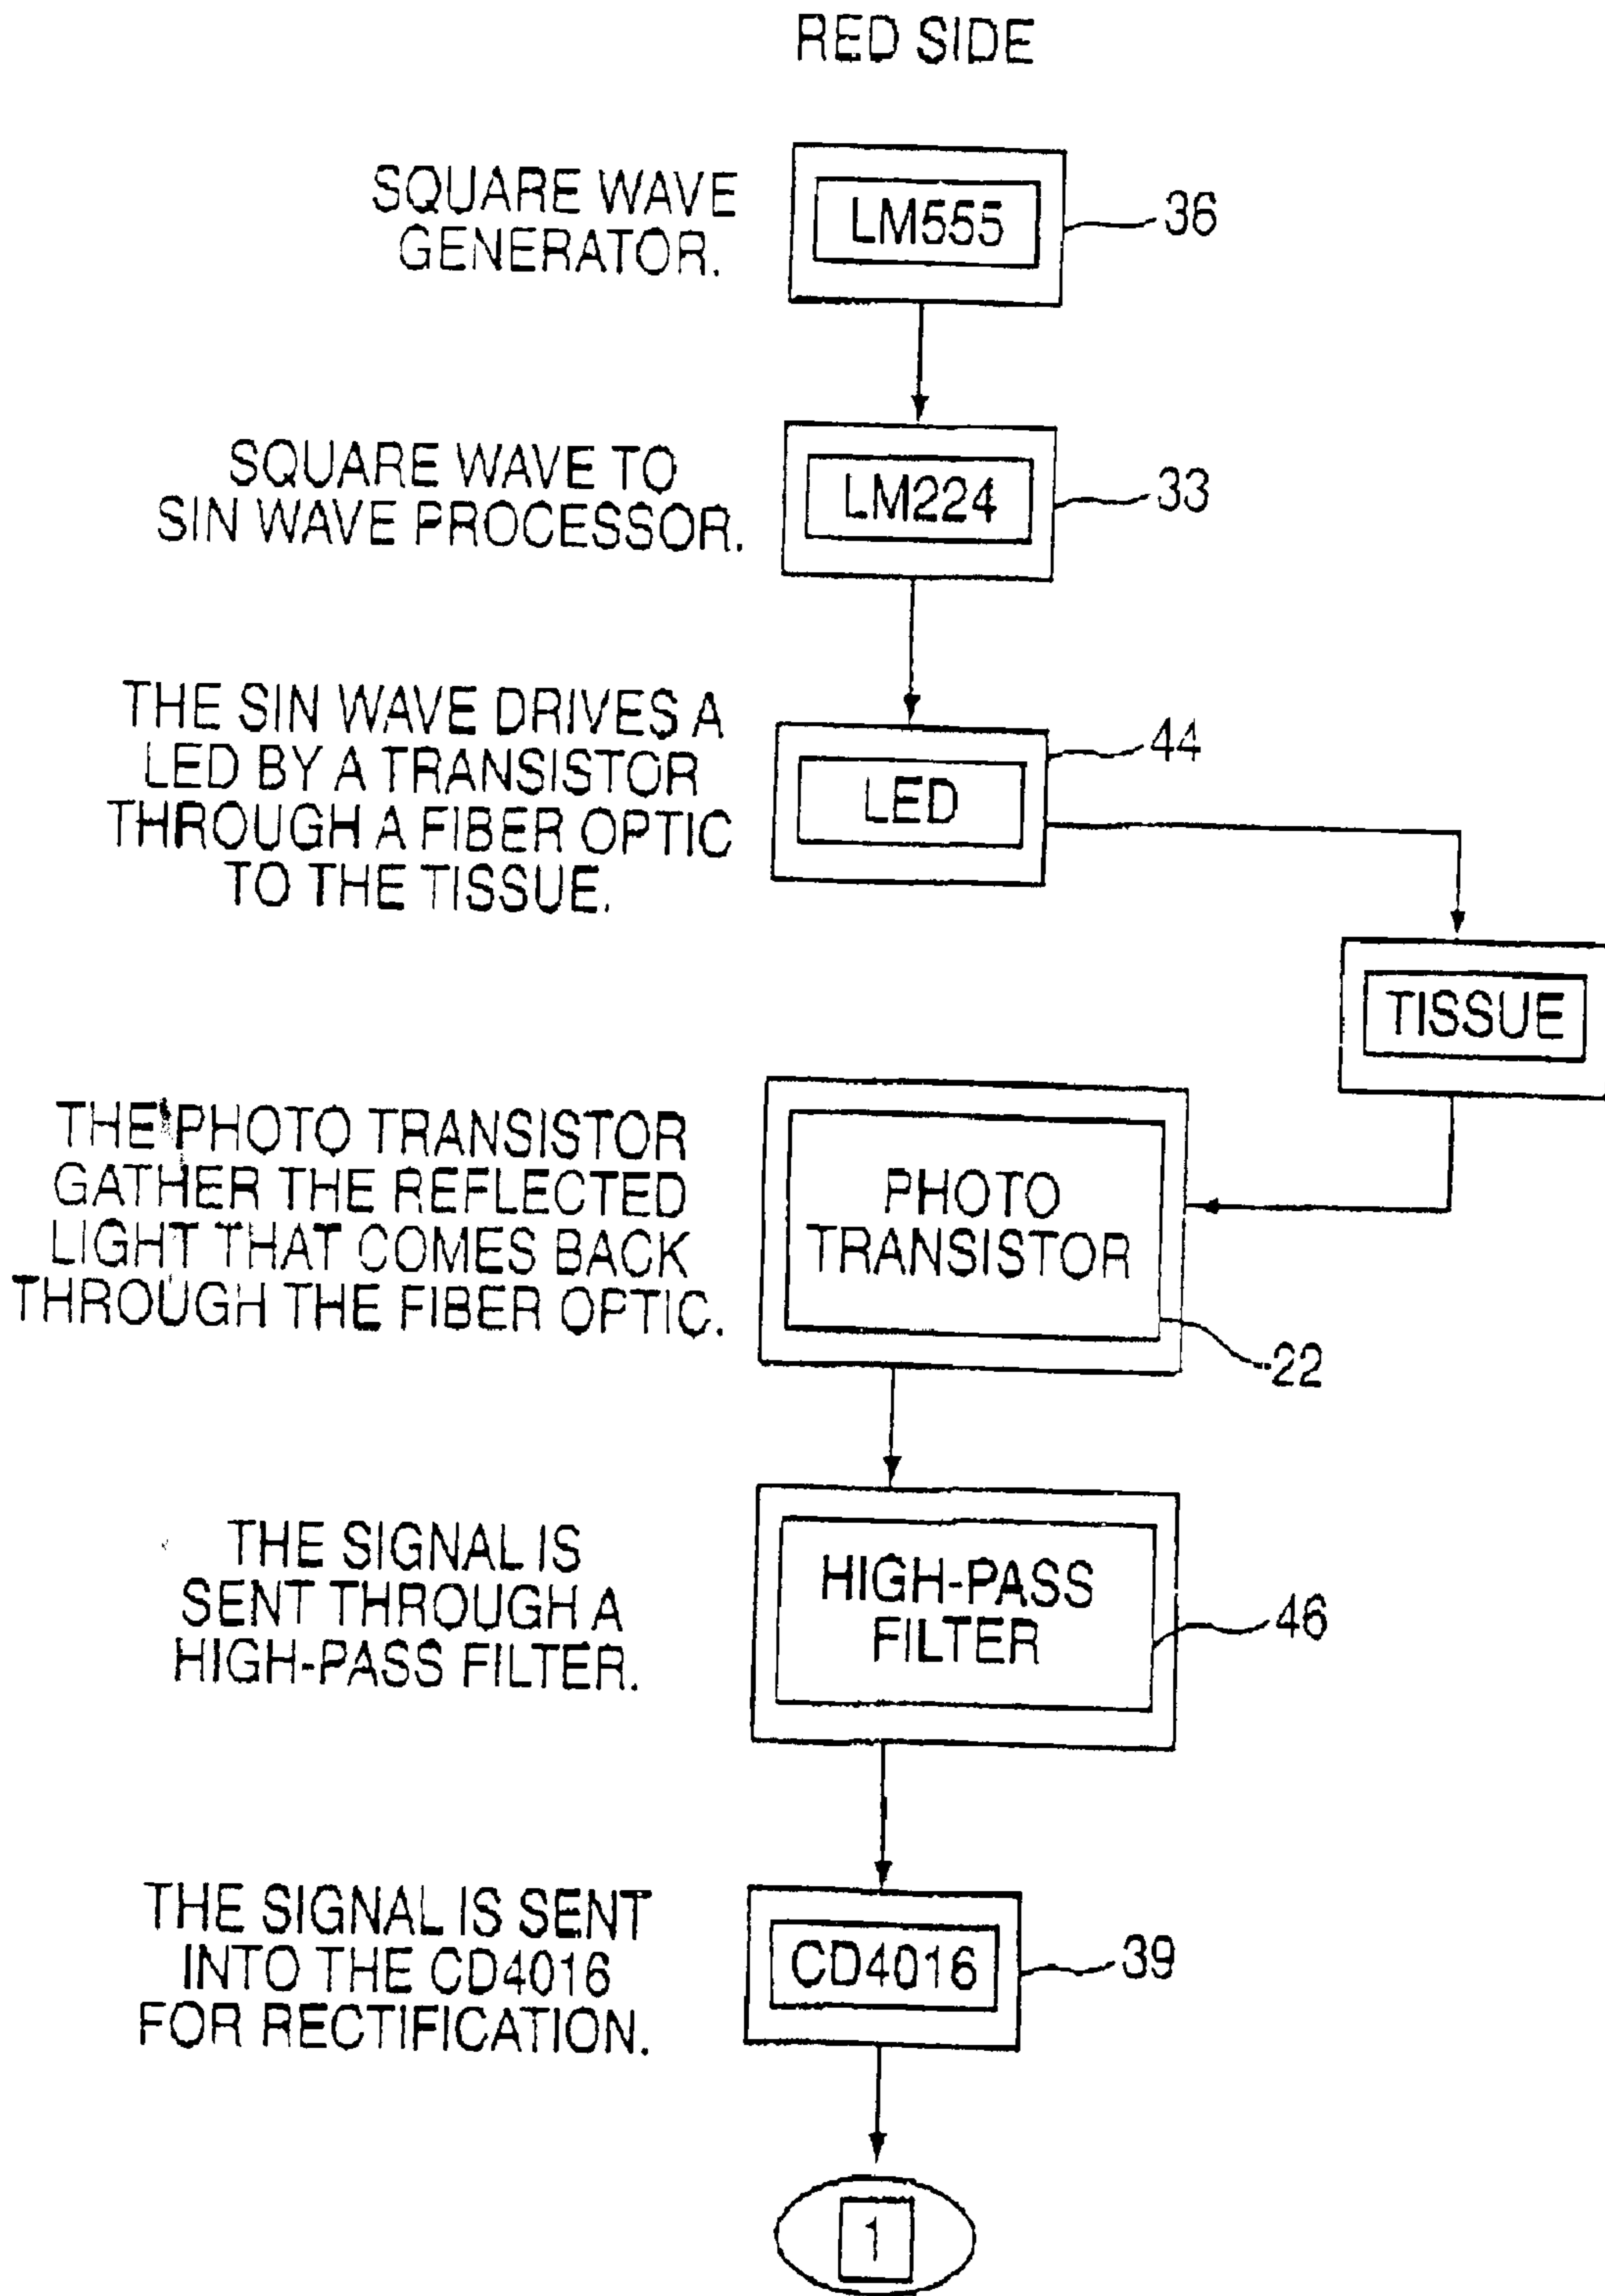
RED SIDE

SQUARE WAVE GENERATOR.

LM555

36

SQUARE WAVE TO SIN WAVE PROCESSOR.

LM224

33

THE SIN WAVE DRIVES A LED BY A TRANSISTOR THROUGH A FIBER OPTIC TO THE TISSUE.

LED

44

TISSUE

THE PHOTO TRANSISTOR GATHER THE REFLECTED LIGHT THAT COMES BACK THROUGH THE FIBER OPTIC.

PHOTO TRANSISTOR

22

THE SIGNAL IS SENT THROUGH A HIGH-PASS FILTER.

HIGH-PASS FILTER

46

THE SIGNAL IS SENT INTO THE CD4016 FOR RECTIFICATION.

CD4016

39

1